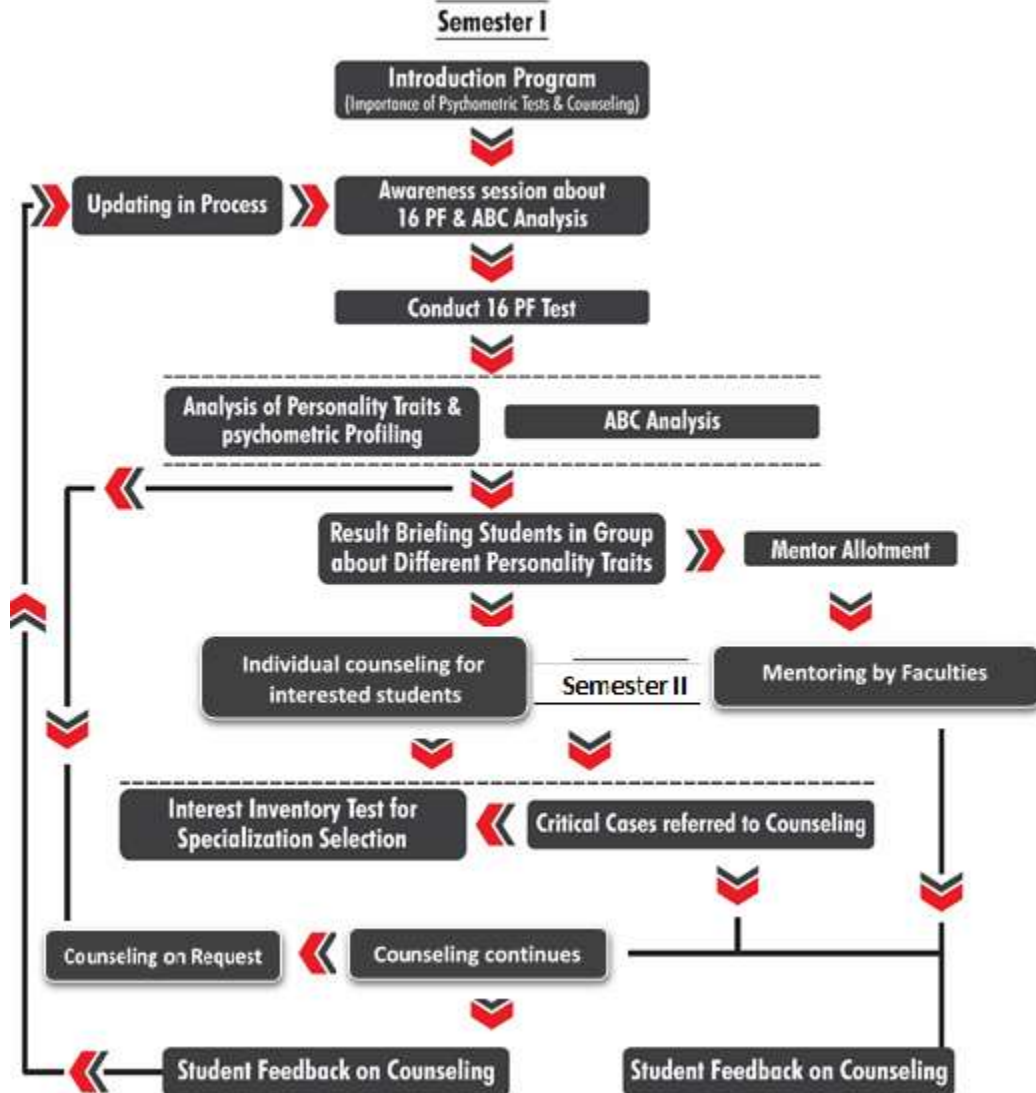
Semester I

Introduction Program
(Importance of Psychometric Tests & Counseling)

Updating in Process

Awareness session about 16 PF & ABC Analysis

Conduct 16 PF Test

Analysis of Personality Traits & psychometric Profiling

ABC Analysis

Result Briefing Students in Group about Different Personality Traits

Mentor Allotment

Individual counseling for interested students

Semester II

Mentoring by Faculties

Interest Inventory Test for Specialization Selection

Critical Cases referred to Counseling

Counseling on Request

Counseling continues

Student Feedback on Counseling

Student Feedback on Counseling